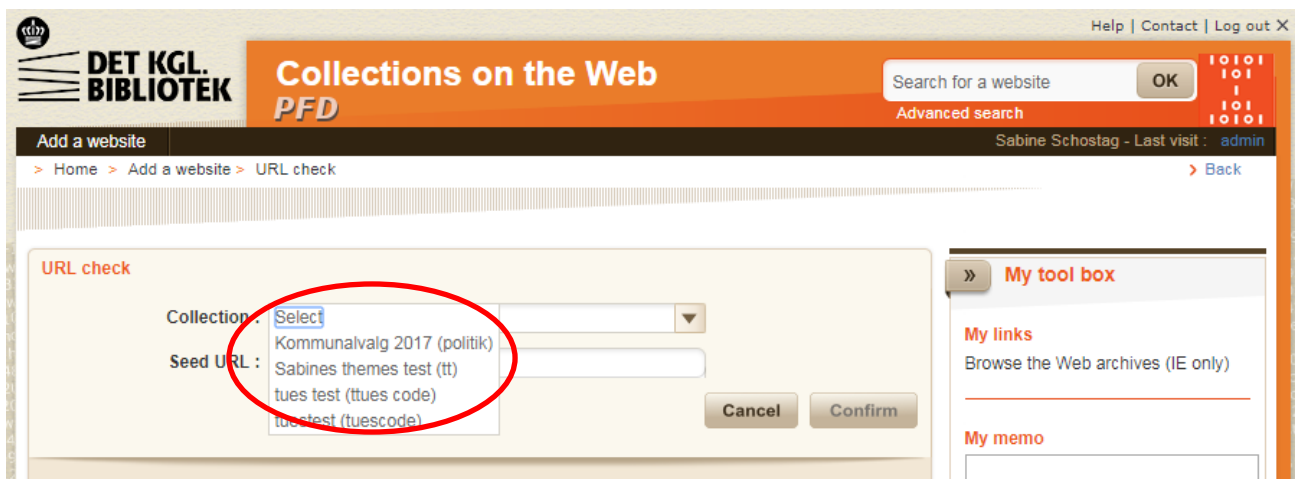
Help | Contact | Log out ✕

DET KGL. BIBLIOTEK

Collections on the Web
PFD

Search for a website OK
Advanced search

1010
101
1
101
1010

Add a website

Sabine Schostag - Last visit : admin

> Home > Add a website > URL check

> Back

URL check

Collection : Select
Kommunalvalg 2017 (politik)
Sabines themes test (tt)
tues test (ttues code)
tuestest (tuescode)

Seed URL :

Cancel Confirm

» My tool box

My links
Browse the Web archives (IE only)

My memo